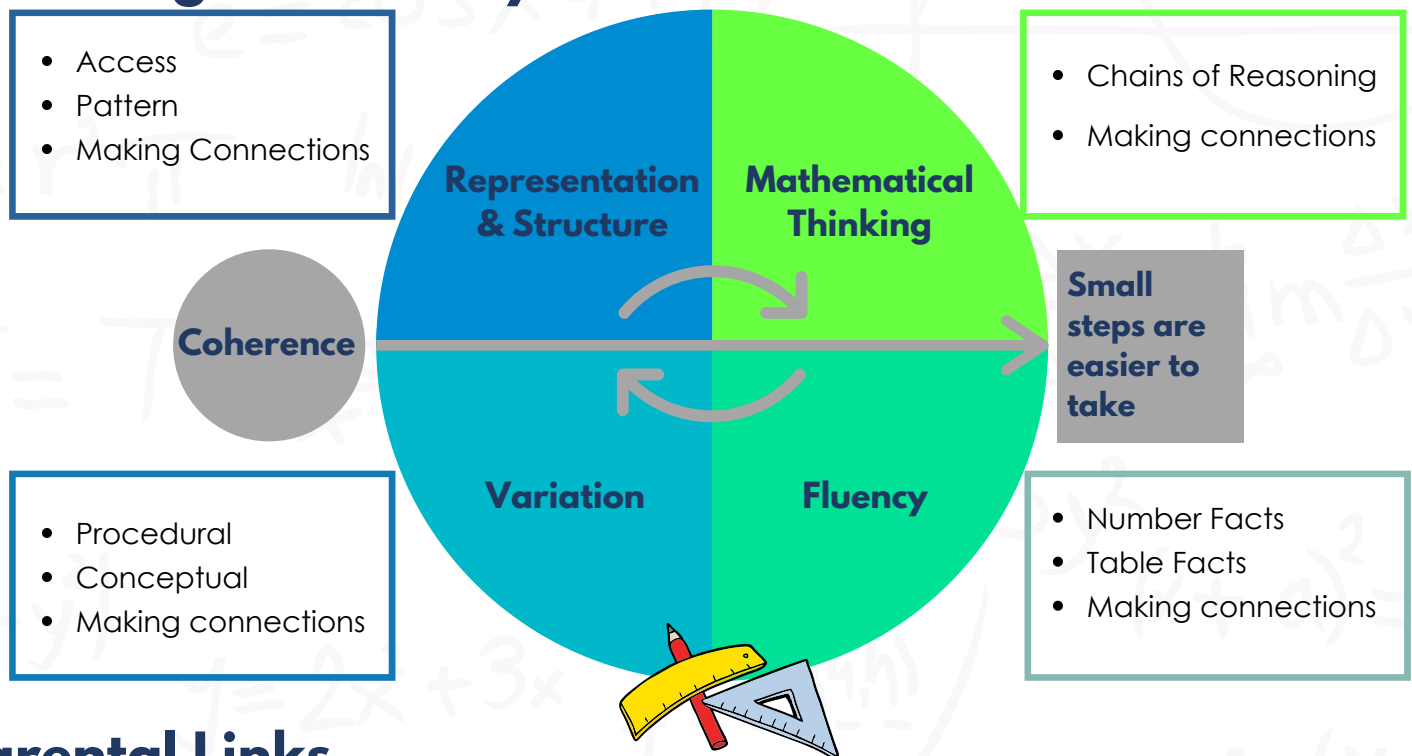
- Access
- Pattern
- Making Connections

- Chains of Reasoning
- Making connections

Representation & Structure

Mathematical Thinking

Coherence

Small steps are easier to take

Variation

Fluency

- Procedural
- Conceptual
- Making connections

- Number Facts
- Table Facts
- Making connections

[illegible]arental Links